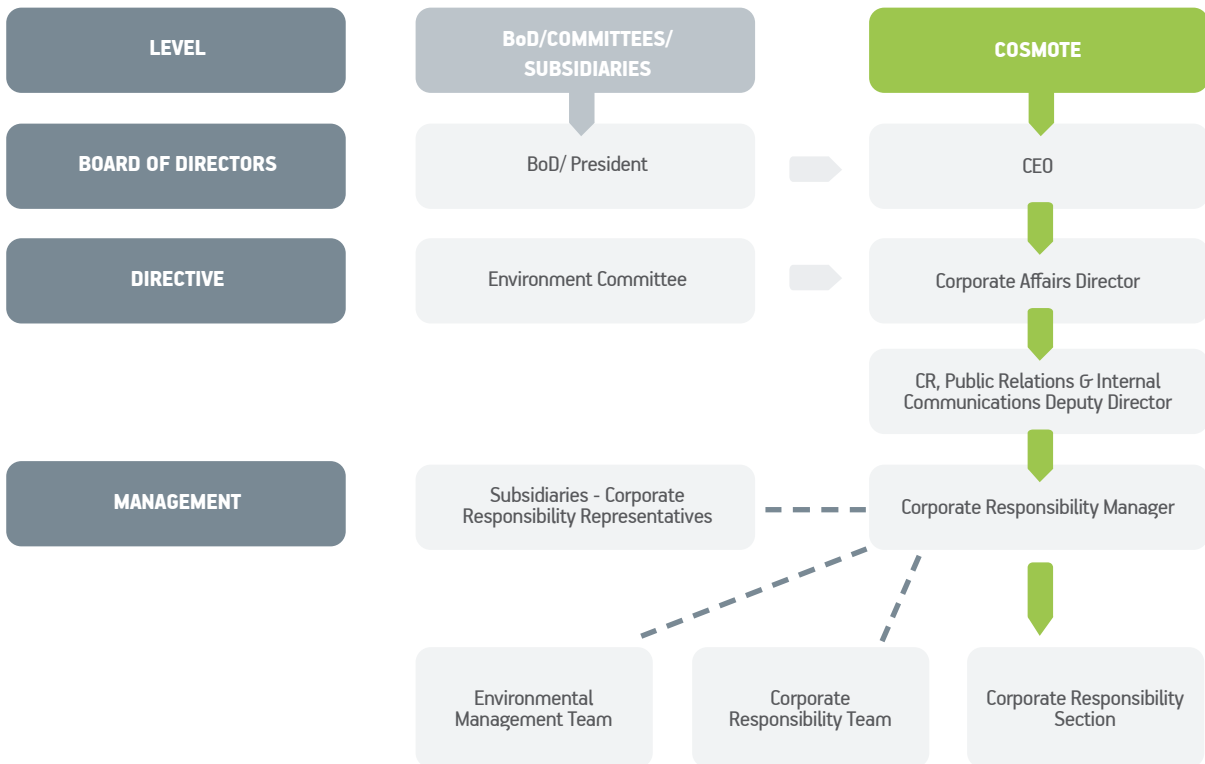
LEVEL

BoD/COMMITTEES/ SUBSIDIARIES

COSMOTE

BOARD OF DIRECTORS

BoD/ President

CEO

DIRECTIVE

Environment Committee

Corporate Affairs Director

CR, Public Relations & Internal Communications Deputy Director

MANAGEMENT

Subsidiaries - Corporate Responsibility Representatives

Corporate Responsibility Manager

Environmental Management Team

Corporate Responsibility Team

Corporate Responsibility Section